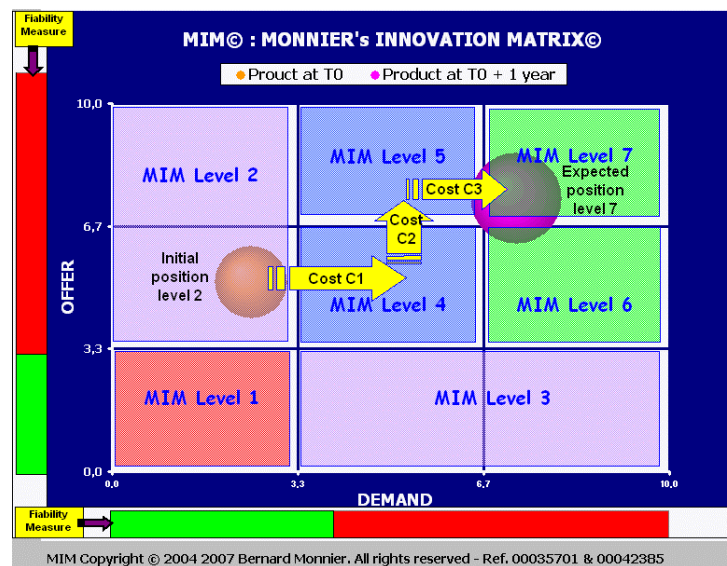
Fiability Measure

MIM© : MONNIER's INNOVATION MATRIX©

Prouct at T0
Product at T0 + 1 year

10,0
6,7
3,3
0,0

OFFER

MIM Level 2
MIM Level 5
MIM Level 7
Expected position level 7
Cost C3
Cost C2
Initial position level 2
Cost C1
MIM Level 4
MIM Level 6
MIM Level 1
MIM Level 3

0,0
3,3
6,7
10,0

DEMAND

Fiability Measure

MIM Copyright © 2004 2007 Bernard Monnier. All rights reserved - Ref. 00035701 & 00042385